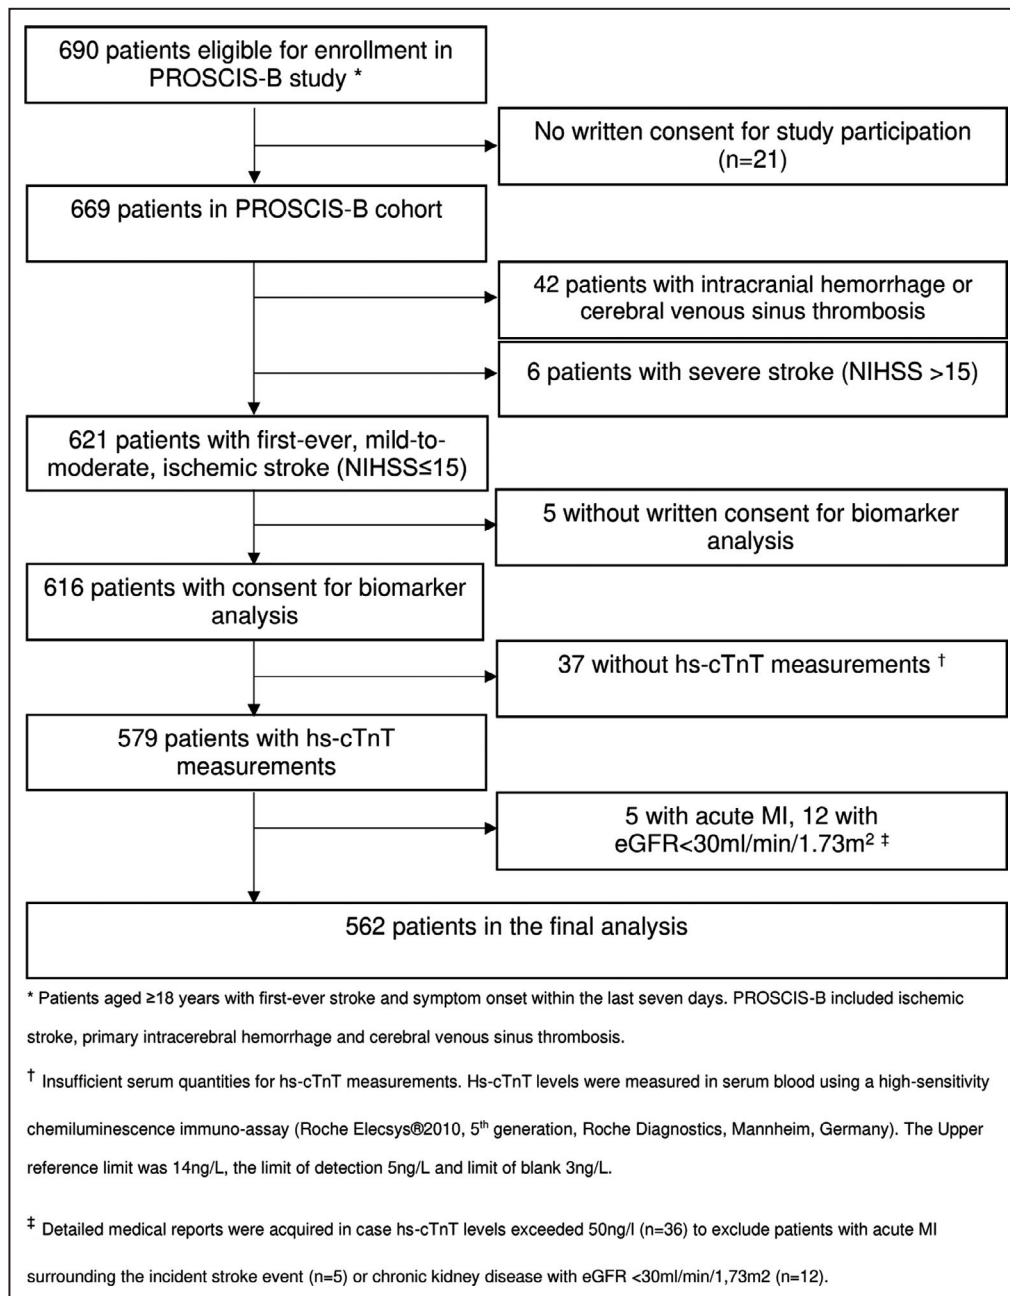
690 patients eligible for enrollment in PROSCIS-B study *

No written consent for study participation (n=21)

669 patients in PROSCIS-B cohort

42 patients with intracranial hemorrhage or cerebral venous sinus thrombosis

6 patients with severe stroke (NIHSS >15)

621 patients with first-ever, mild-to-moderate, ischemic stroke (NIHSS≤15)

5 without written consent for biomarker analysis

616 patients with consent for biomarker analysis

37 without hs-cTnT measurements †

579 patients with hs-cTnT measurements

5 with acute MI, 12 with eGFR<30ml/min/1.73m$^2$ ‡

562 patients in the final analysis

* Patients aged ≥18 years with first-ever stroke and symptom onset within the last seven days. PROSCIS-B included ischemic stroke, primary intracerebral hemorrhage and cerebral venous sinus thrombosis.

† Insufficient serum quantities for hs-cTnT measurements. Hs-cTnT levels were measured in serum blood using a high-sensitivity chemiluminescence immuno-assay (Roche Elecsys®2010, 5$^{th}$ generation, Roche Diagnostics, Mannheim, Germany). The Upper reference limit was 14ng/L, the limit of detection 5ng/L and limit of blank 3ng/L.

‡ Detailed medical reports were acquired in case hs-cTnT levels exceeded 50ng/l (n=36) to exclude patients with acute MI surrounding the incident stroke event (n=5) or chronic kidney disease with eGFR <30ml/min/1,73m2 (n=12).